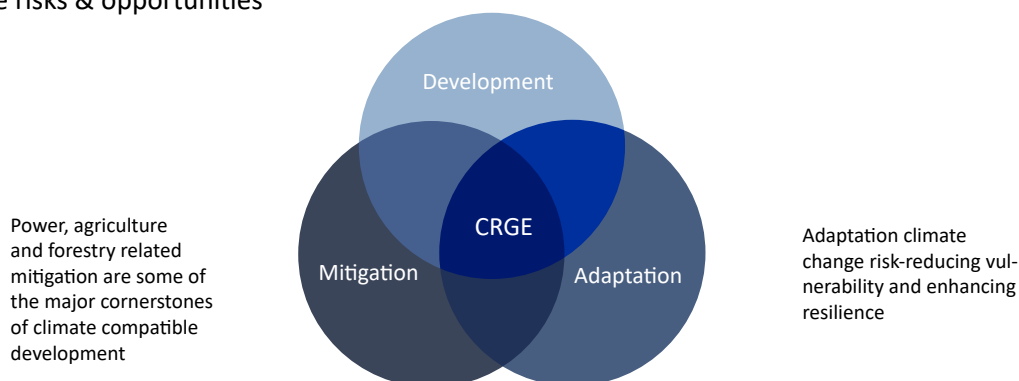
e risks & opportunities

Development

CRGE

Mitigation

Adaptation

Power, agriculture and forestry related mitigation are some of the major cornerstones of climate compatible development

Adaptation climate change risk-reducing vulnerability and enhancing resilience